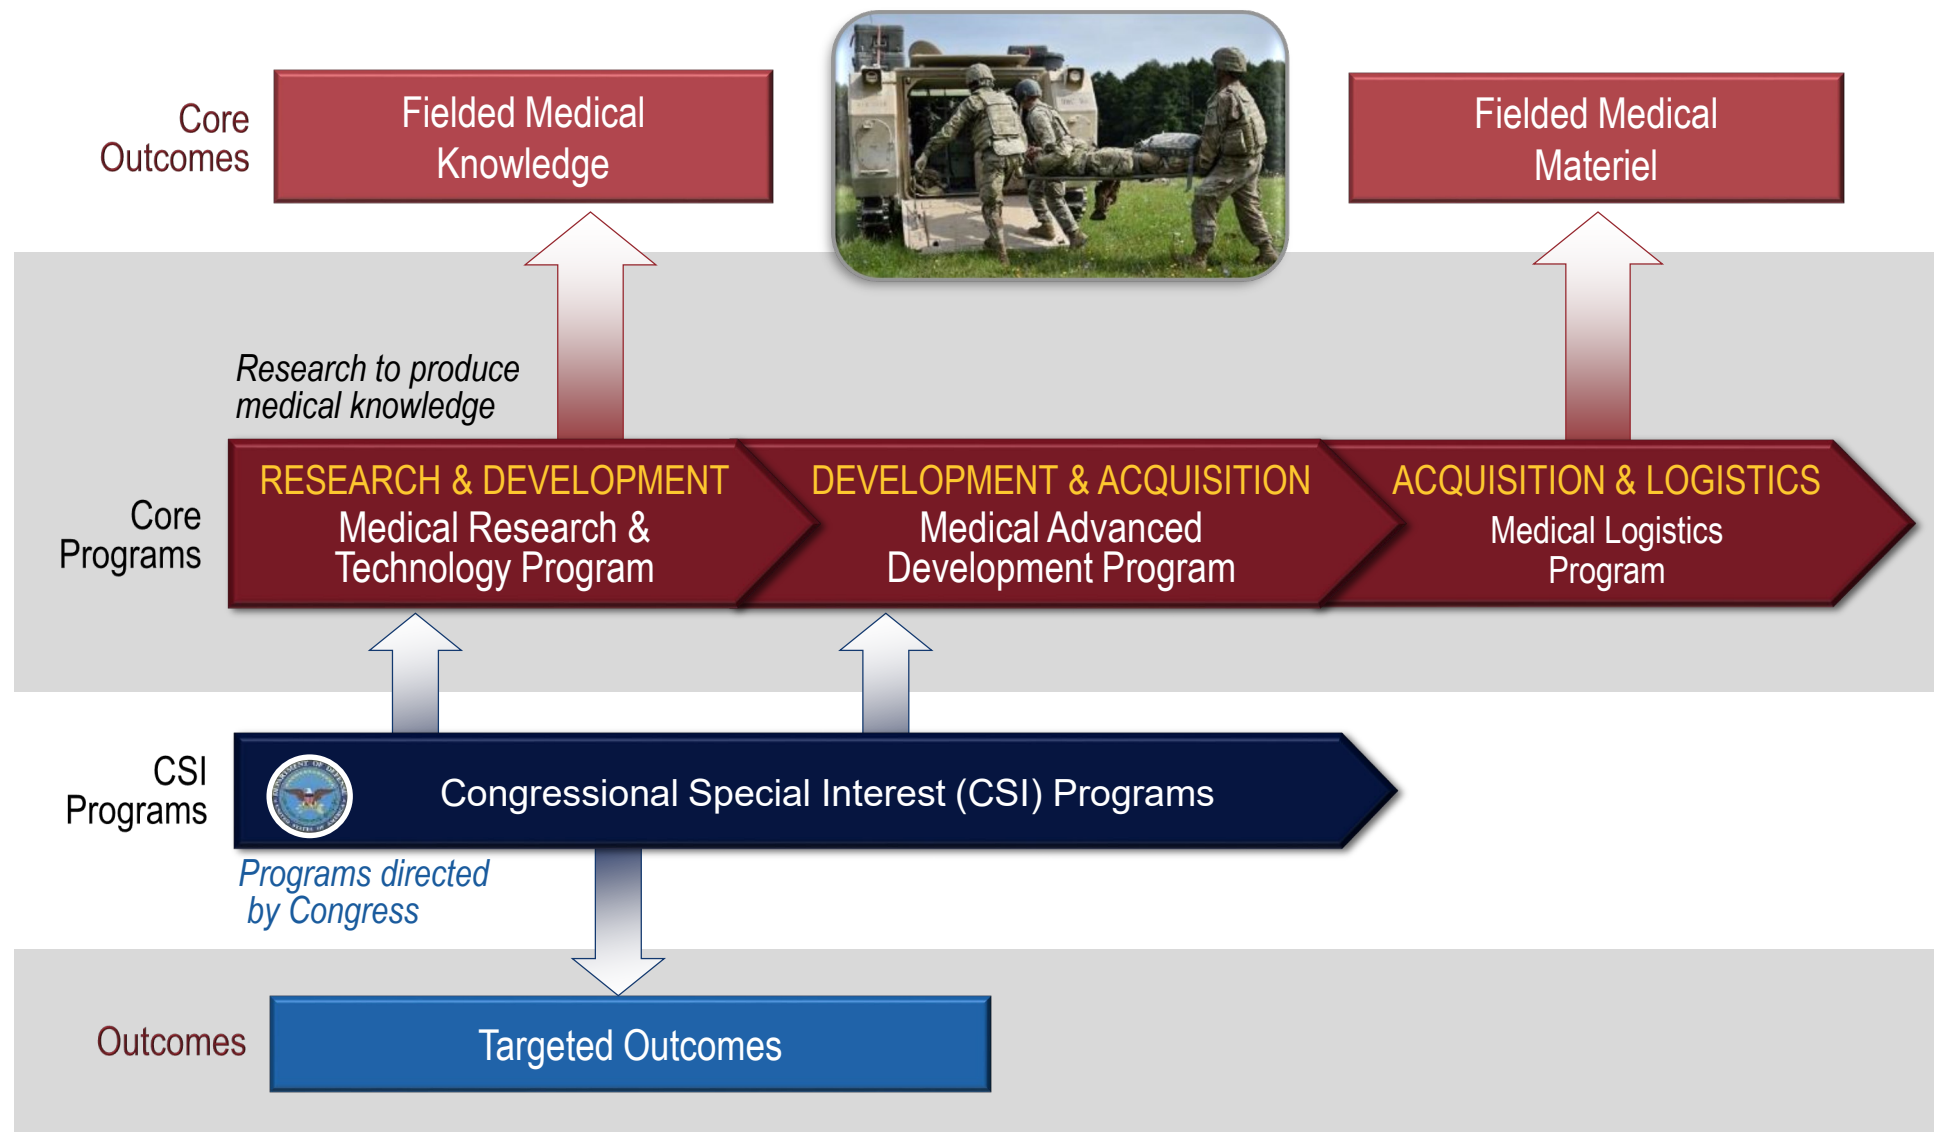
Core Outcomes

Fielded Medical Knowledge

Fielded Medical Materiel

Research to produce medical knowledge

Core Programs

RESEARCH & DEVELOPMENT
Medical Research & Technology Program

DEVELOPMENT & ACQUISITION
Medical Advanced Development Program

ACQUISITION & LOGISTICS
Medical Logistics Program

CSI Programs

Congressional Special Interest (CSI) Programs

Programs directed by Congress

Outcomes

Targeted Outcomes